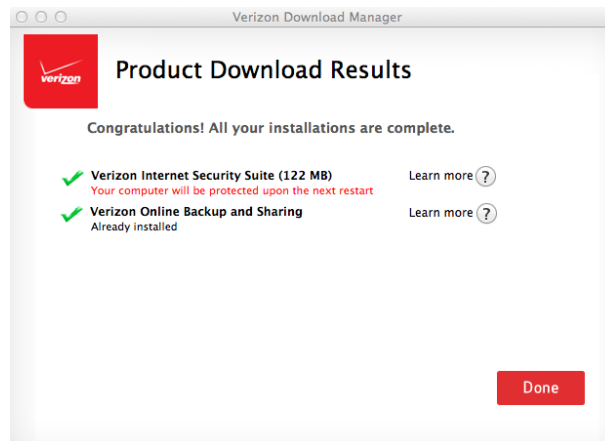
Verizon Download Manager

verizon

Product Download Results

Congratulations! All your installations are complete.

Verizon Internet Security Suite (122 MB)
Your computer will be protected upon the next restart

Learn more ?

Verizon Online Backup and Sharing
Already installed

Learn more ?

Done